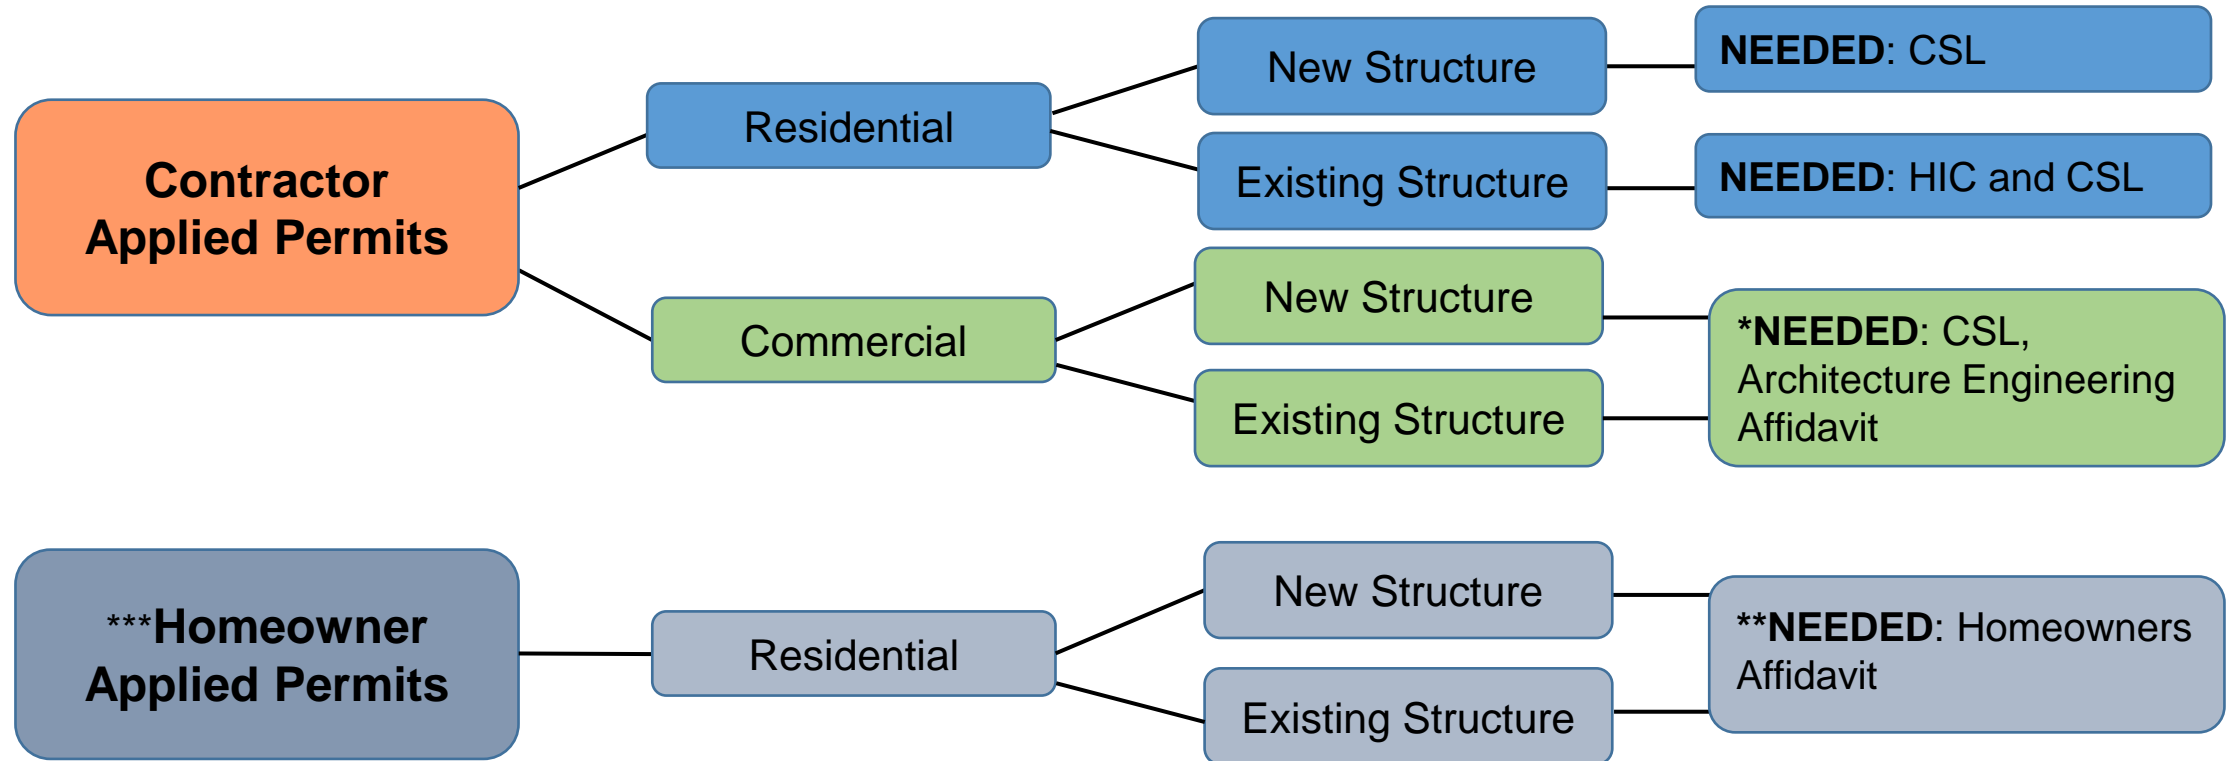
Contractor Applied Permits

Residential

New Structure

NEEDED: CSL

Existing Structure

NEEDED: HIC and CSL

Commercial

New Structure

Existing Structure

*NEEDED: CSL, Architecture Engineering Affidavit

***Homeowner Applied Permits

Residential

New Structure

Existing Structure

**NEEDED: Homeowners Affidavit